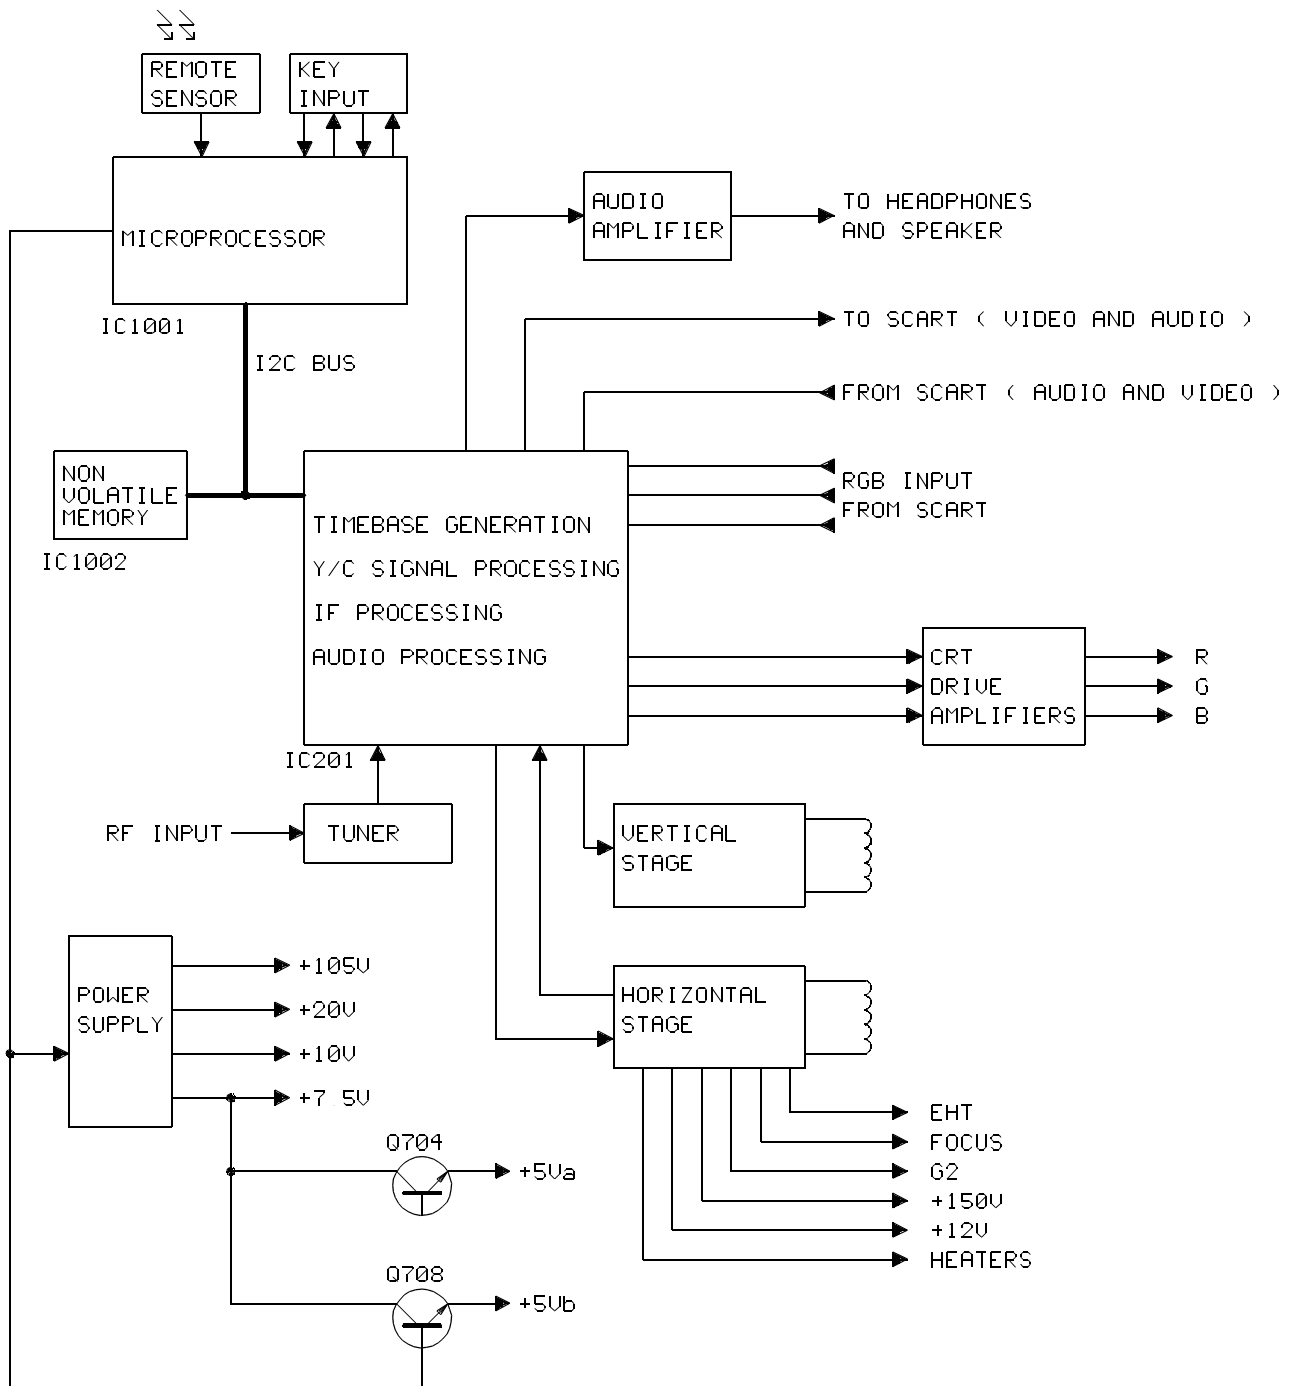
REMOTE SENSOR

KEY INPUT

MICROPROCESSOR

IC1001

I2C BUS

AUDIO AMPLIFIER

TO HEADPHONES AND SPEAKER

TO SCART ( VIDEO AND AUDIO )

FROM SCART ( AUDIO AND VIDEO )

NON VOLATILE MEMORY

IC1002

TIMEBASE GENERATION
Y/C SIGNAL PROCESSING
IF PROCESSING
AUDIO PROCESSING

RGB INPUT FROM SCART

CRT DRIVE AMPLIFIERS

R
G
B

IC201

RF INPUT

TUNER

VERTICAL STAGE

POWER SUPPLY

+105V
+20V
+10V
+7.5V

HORIZONTAL STAGE

EHT
FOCUS
G2
+150V
+12V
HEATERS

Q704

+5Va

Q708

+5Vb